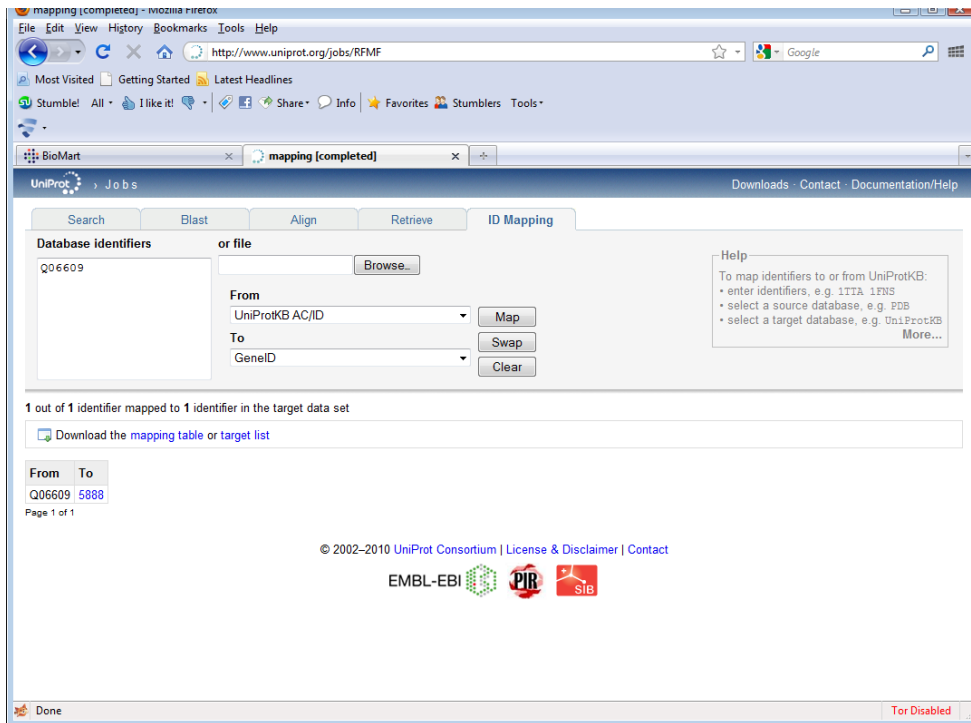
mapping [completed] - Mozilla Firefox

File Edit View History Bookmarks Tools Help

http://www.uniprot.org/jobs/RFMF

Google

Most Visited Getting Started Latest Headlines

Stumble! All I like it! Share Info Favorites Stumblers Tools

BioMart
mapping [completed]

UniProt › Jobs

Downloads · Contact · Documentation/Help

Search | Blast | Align | Retrieve | ID Mapping

Database identifiers

Q06609

or file

Browse...

From

UniProtKB AC/ID

Map

To

GeneID

Swap

Clear

Help

To map identifiers to or from UniProtKB:
• enter identifiers, e.g. 1TTA 1FNS
• select a source database, e.g. PDB
• select a target database, e.g. UniProtKB

More...

1 out of 1 identifier mapped to 1 identifier in the target data set

Download the mapping table or target list

| From | To |
|---|---|
| Q06609 | 5888 |

Page 1 of 1

© 2002–2010 UniProt Consortium | License & Disclaimer | Contact

EMBL-EBI PIR SIB

Done

Tor Disabled